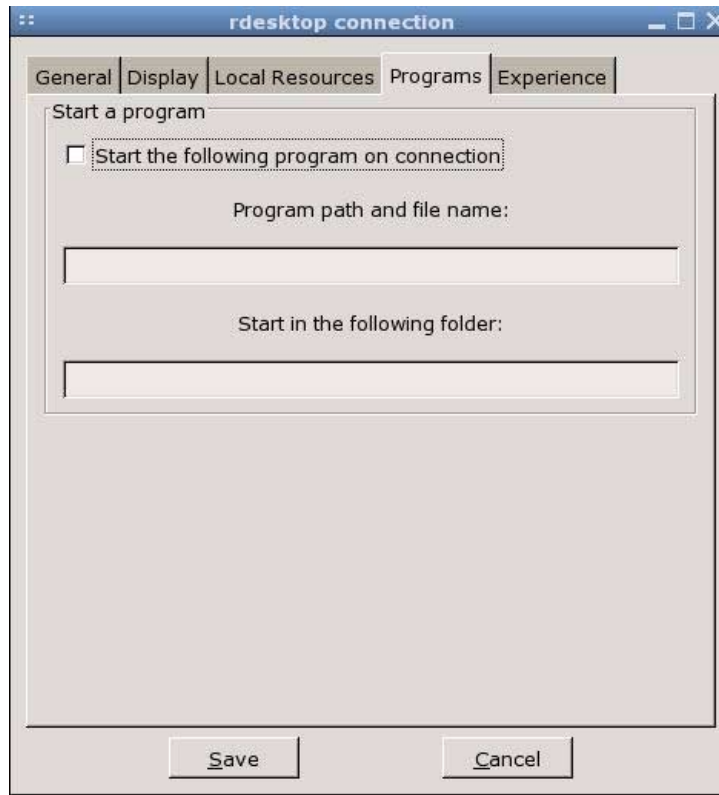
rdesktop connection

General | Display | Local Resources | Programs | Experience

Start a program

Start the following program on connection

Program path and file name:

Start in the following folder:

Save

Cancel